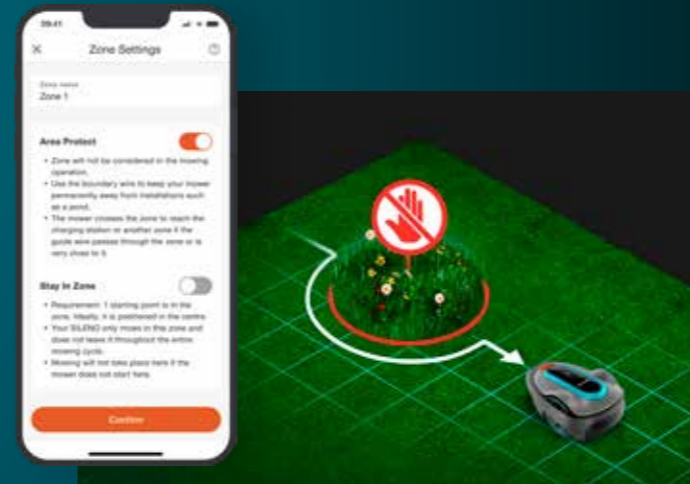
09:41

Zone Settings

Zone name
Zone 1

Area Protect

- Zone will not be considered in the mowing operation.
- Use the boundary wire to keep your mower permanently away from installations such as a pond.
- The mower crosses the zone to reach the charging station or another zone if the guide wire passes through the zone or is very close to it.

Stay In Zone

- Requirement: 1 starting point is in the zone. Ideally, it is positioned in the centre.
- Your SILENO only mows in this zone and does not leave it throughout the entire mowing cycle.
- Mowing will not take place here if the mower does not start here.

Confirm